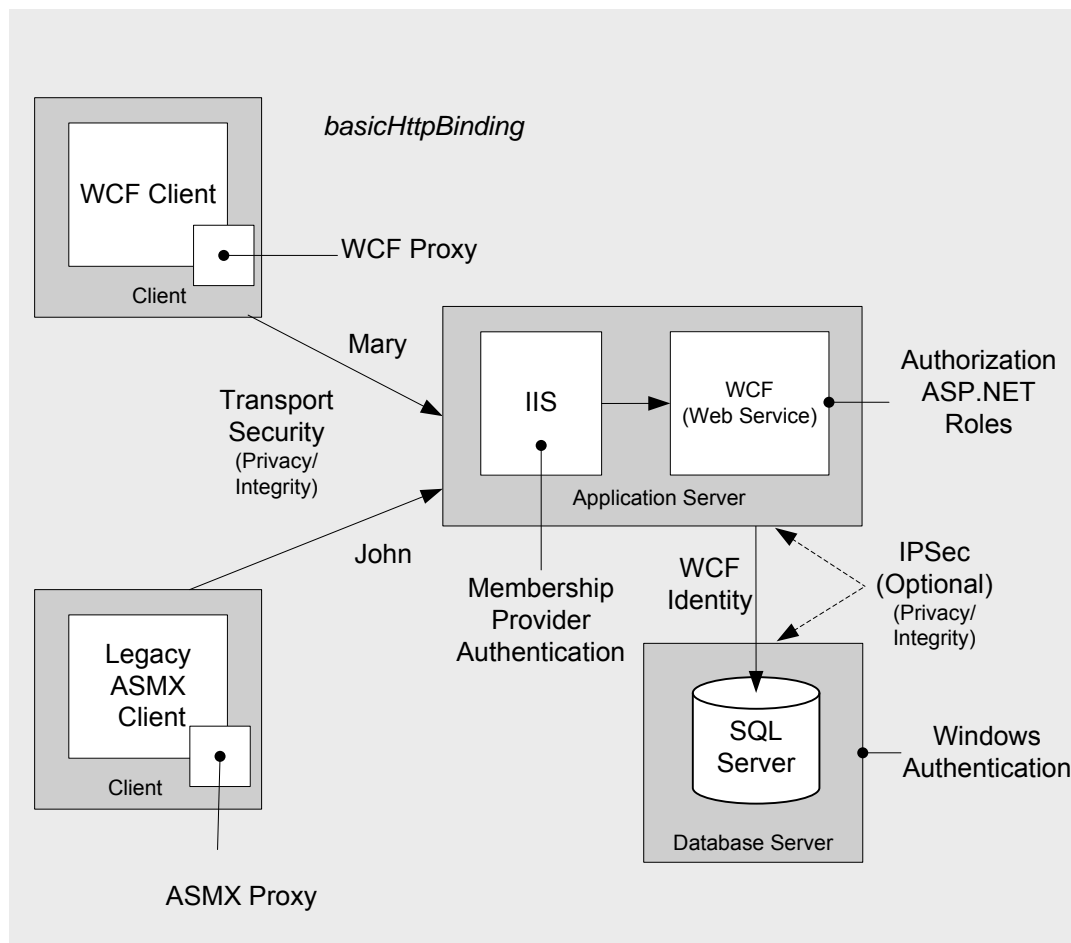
basicHttpBinding

WCF Client

WCF Proxy

Client

Mary

Transport Security (Privacy/ Integrity)

John

IIS

WCF (Web Service)

Authorization ASP.NET Roles

Application Server

Membership Provider Authentication

WCF Identity

IPSec (Optional) (Privacy/ Integrity)

Legacy ASMX Client

Client

ASMX Proxy

SQL Server

Database Server

Windows Authentication